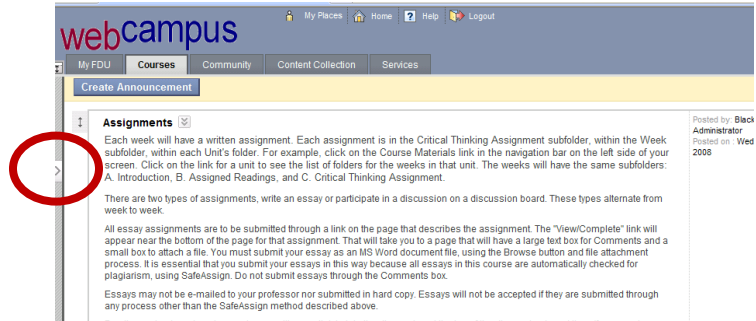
webcampus

My Places Home Help Logout

My FDU Courses Community Content Collection Services

Create Announcement

Assignments

Each week will have a written assignment. Each assignment is in the Critical Thinking Assignment subfolder, within the Week subfolder, within each Unit's folder. For example, click on the Course Materials link in the navigation bar on the left side of your screen. Click on the link for a unit to see the list of folders for the weeks in that unit. The weeks will have the same subfolders: A. Introduction, B. Assigned Readings, and C. Critical Thinking Assignment.

There are two types of assignments, write an essay or participate in a discussion on a discussion board. These types alternate from week to week.

All essay assignments are to be submitted through a link on the page that describes the assignment. The "View/Complete" link will appear near the bottom of the page for that assignment. That will take you to a page that will have a large text box for Comments and a small box to attach a file. You must submit your essay as an MS Word document file, using the Browse button and file attachment process. It is essential that you submit your essays in this way because all essays in this course are automatically checked for plagiarism, using SafeAssign. Do not submit essays through the Comments box.

Essays may not be e-mailed to your professor nor submitted in hard copy. Essays will not be accepted if they are submitted through any process other than the SafeAssign method described above.

Posted by: Black Administrator
Posted on: Wed 2008